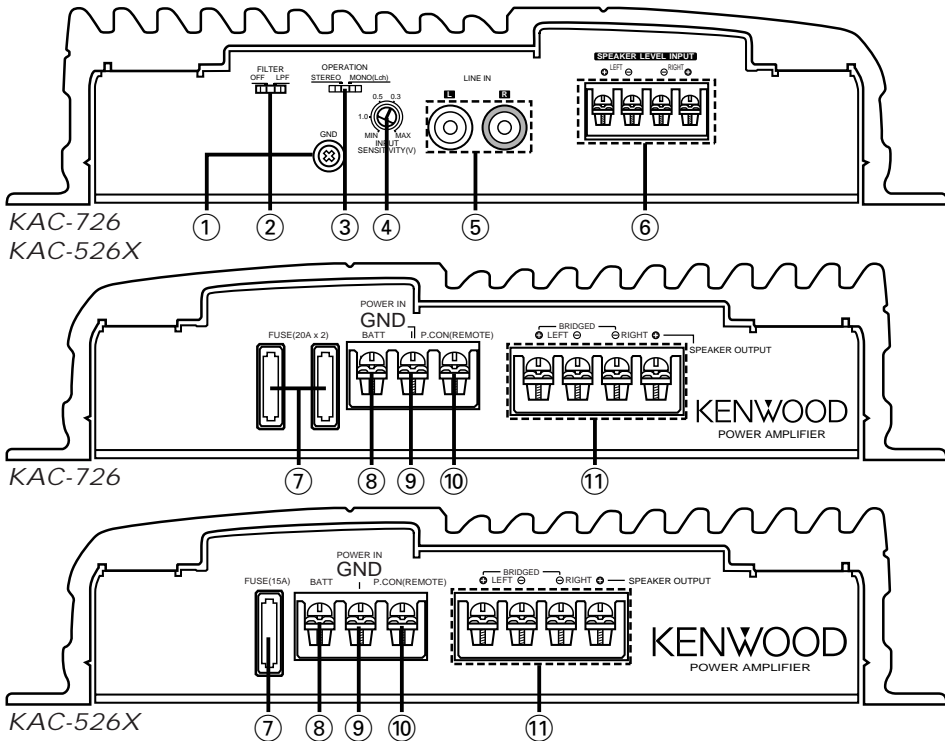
FILTER
OFF LPF

OPERATION
STEREO MONO(Lch)

GND

0.5 0.3
1.0
MIN MAX
INPUT
SENSITIVITY(V)

LINE IN
L R

SPEAKER LEVEL INPUT
LEFT RIGHT
⊕ ⊖ ⊖ ⊕

KAC-726
KAC-526X

① ② ③ ④ ⑤ ⑥

POWER IN
GND
FUSE(20A x 2)
BATT
P.CON(REMOTE)

BRIDGED
⊕ LEFT ⊖ ⊖ RIGHT ⊕
SPEAKER OUTPUT

KENWOOD
POWER AMPLIFIER

KAC-726

⑦ ⑧ ⑨ ⑩ ⑪

POWER IN
GND
FUSE(15A)
BATT
P.CON(REMOTE)

BRIDGED
⊕ LEFT ⊖ ⊖ RIGHT ⊕ SPEAKER OUTPUT

KENWOOD
POWER AMPLIFIER

KAC-526X

⑦ ⑧ ⑨ ⑩ ⑪